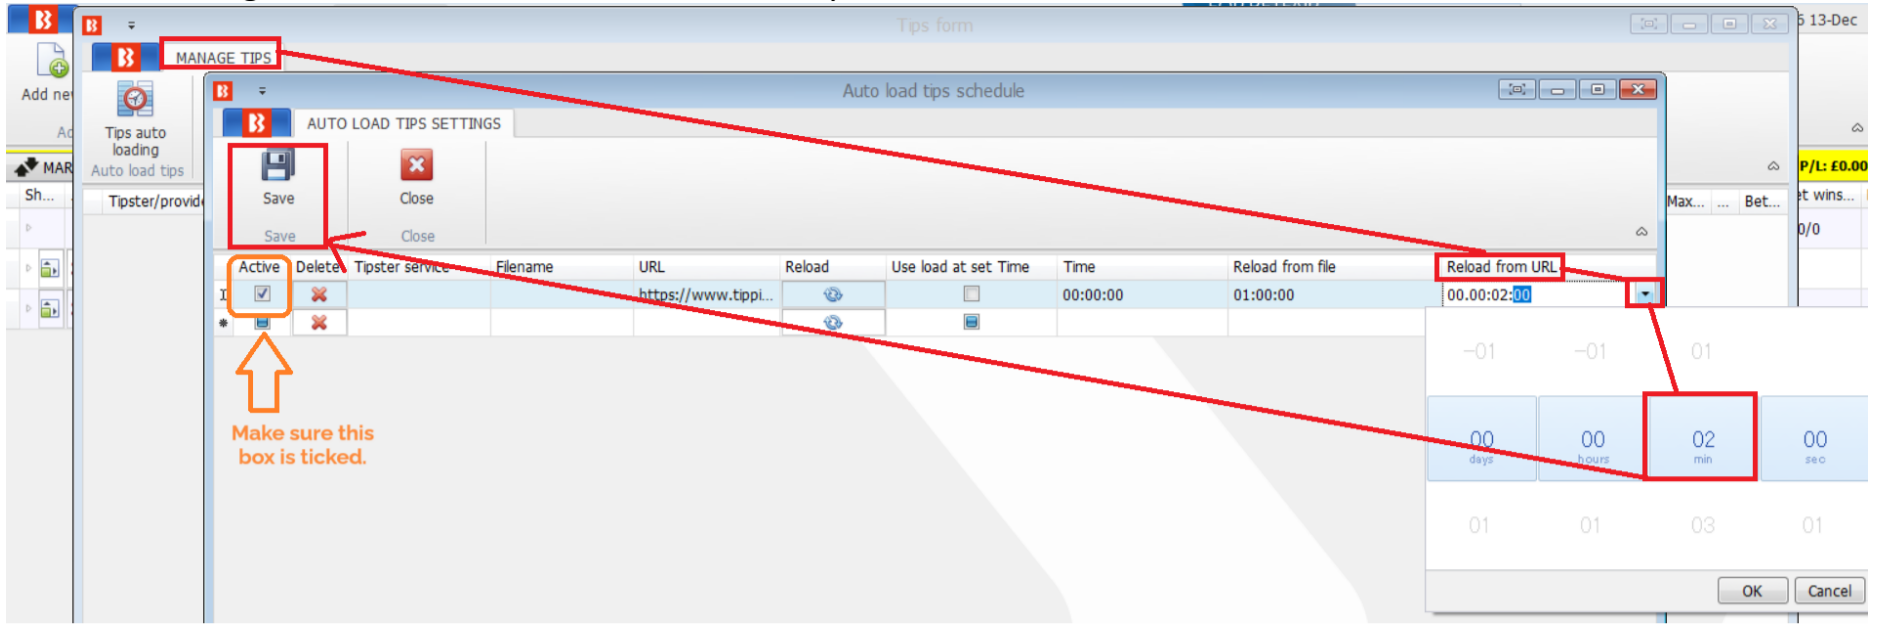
Tips form

5 13-Dec

MANAGE TIPS

Add ne

Tips auto loading

Auto load tips

MAR

Sh...

Tipster/provid

Auto load tips schedule

AUTO LOAD TIPS SETTINGS

Save

Save

Close

Close

P/L: £0.00

Max... ... Bet... t wins...

0/0

| Active | Delete | Tipster service | Filename | URL | Reload | Use load at set Time | Time | Reload from file | Reload from URL |
|---|---|---|---|---|---|---|---|---|---|
| ☑ | ✖ | | | https://www.tippi... | | ☐ | 00:00:00 | 01:00:00 | 00.00:02:00 |
| | ✖ | | | | | | | | |

Make sure this box is ticked.

| -01 | -01 | 01 | |
|---|---|---|---|
| 00 days | 00 hours | 02 min | 00 sec |
| 01 | 01 | 03 | 01 |

OK

Cancel